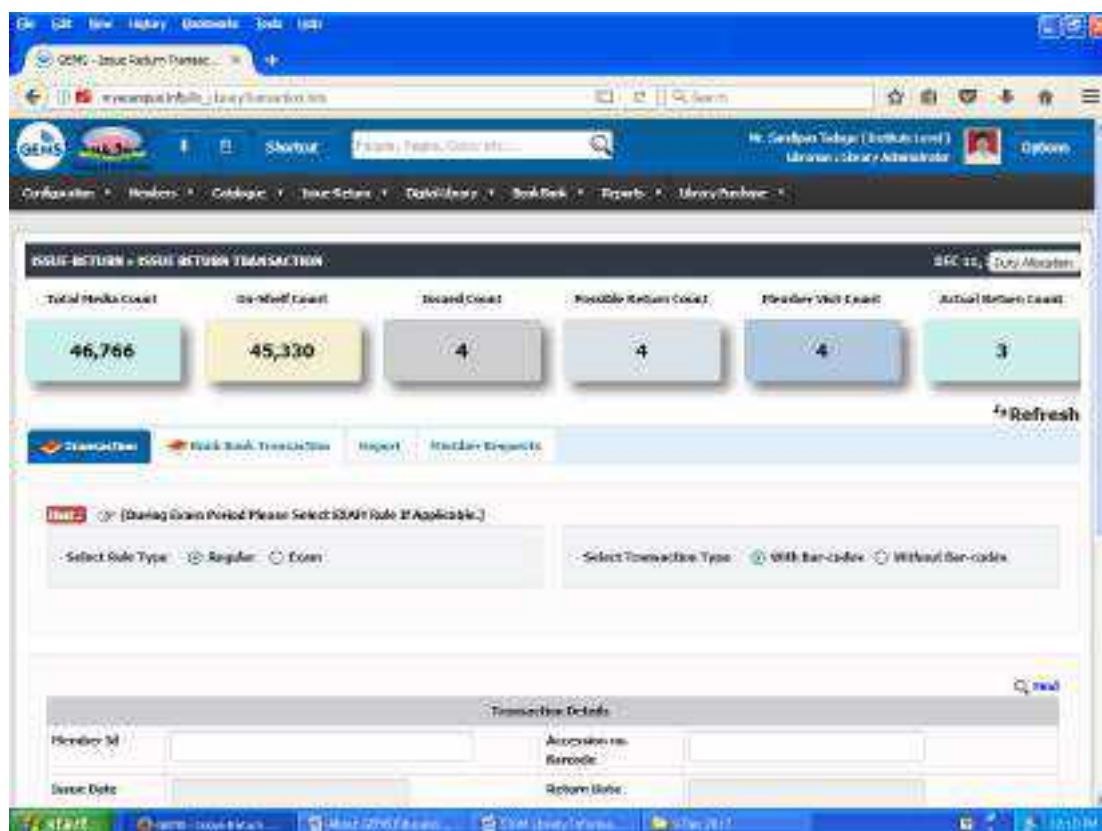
File Edit View History Bookmarks Tools Help

GEMS - Issue Return Transac... ×

mycampus.info/lib_library/transaction.htm

Search

GEMS

Shortcut

Mr. Sandipan Tatage (Institute Level)
Librarian : Library Administrator

Options

Configuration ▾ Members ▾ Catalogue ▾ Issue Return ▾ Digital Library ▾ Book Bank ▾ Reports ▾ Library Purchase ▾

ISSUE-RETURN » ISSUE RETURN TRANSACTION

DEC 11, Duty Allocation

| Total Media Count | On-Shelf Count | Issued Count | Possible Return Count | Member Visit Count | Actual Return Count |
|---|---|---|---|---|---|
| 46,766 | 45,330 | 4 | 4 | 4 | 3 |

Refresh

Transaction | Book Bank Transaction | Report | Member Requests

Hint : (During Exam Period Please Select EXAM Rule If Applicable.)

Select Rule Type: Regular Exam

Select Transaction Type: With Bar-codes Without Bar-codes

Find

Transaction Details

| Member Id | | Accession no. Barcode | |
|---|---|---|---|
| Issue Date | | Return Date | |

start